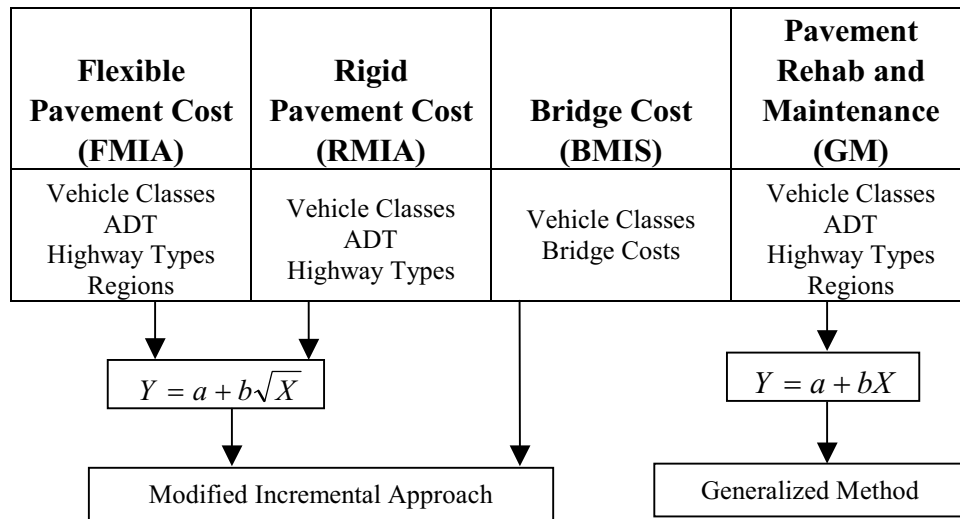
| Flexible Pavement Cost (FMIA) | Rigid Pavement Cost (RMIA) | Bridge Cost (BMIS) | Pavement Rehab and Maintenance (GM) |
|---|---|---|---|
| Vehicle Classes ADT Highway Types Regions | Vehicle Classes ADT Highway Types | Vehicle Classes Bridge Costs | Vehicle Classes ADT Highway Types Regions |

$Y = a + b\sqrt{X}$

$Y = a + bX$

Modified Incremental Approach

Generalized Method